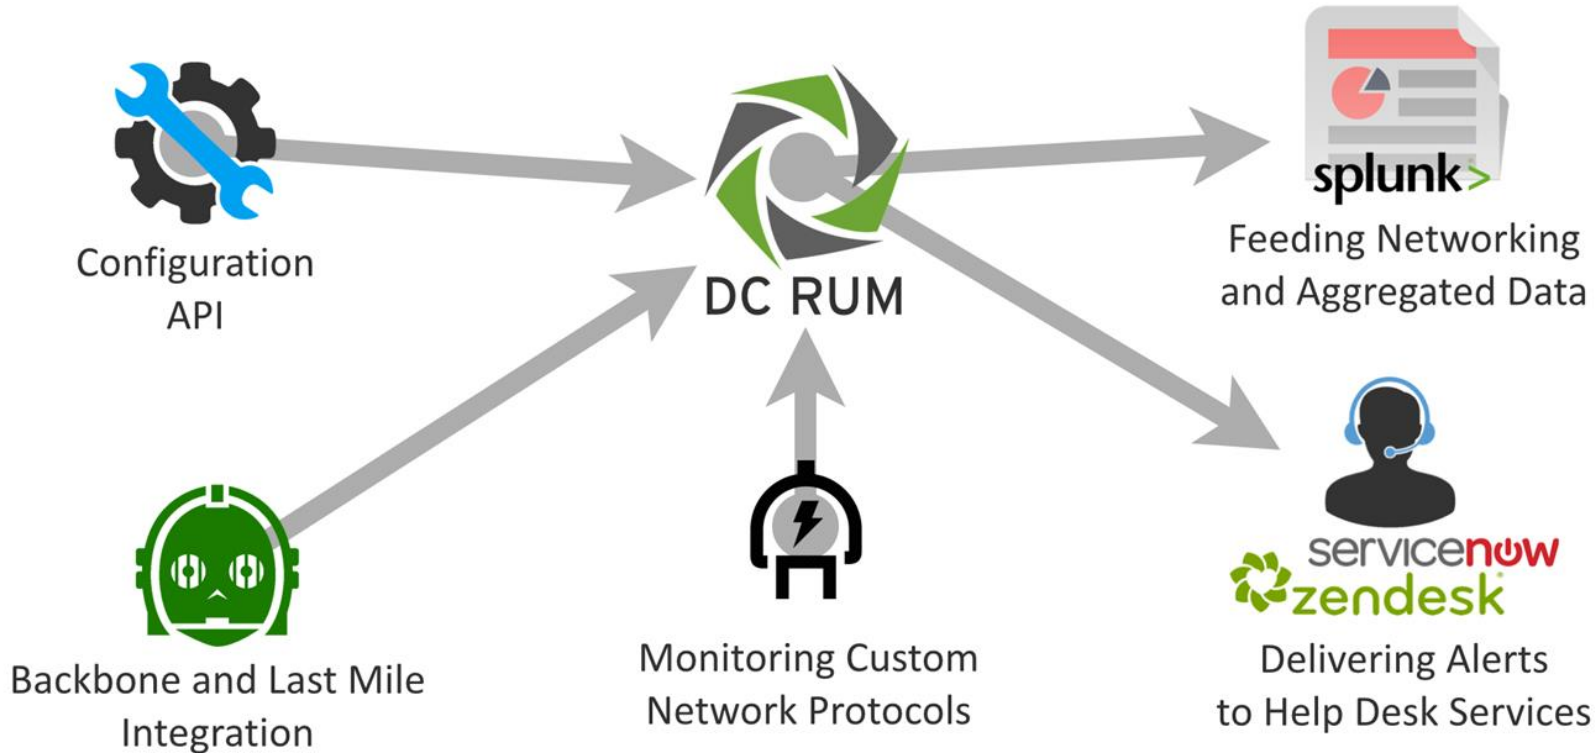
Configuration API

DC RUM

splunk>

Feeding Networking and Aggregated Data

servicenow

zendesk

Delivering Alerts to Help Desk Services

Monitoring Custom Network Protocols

Backbone and Last Mile Integration